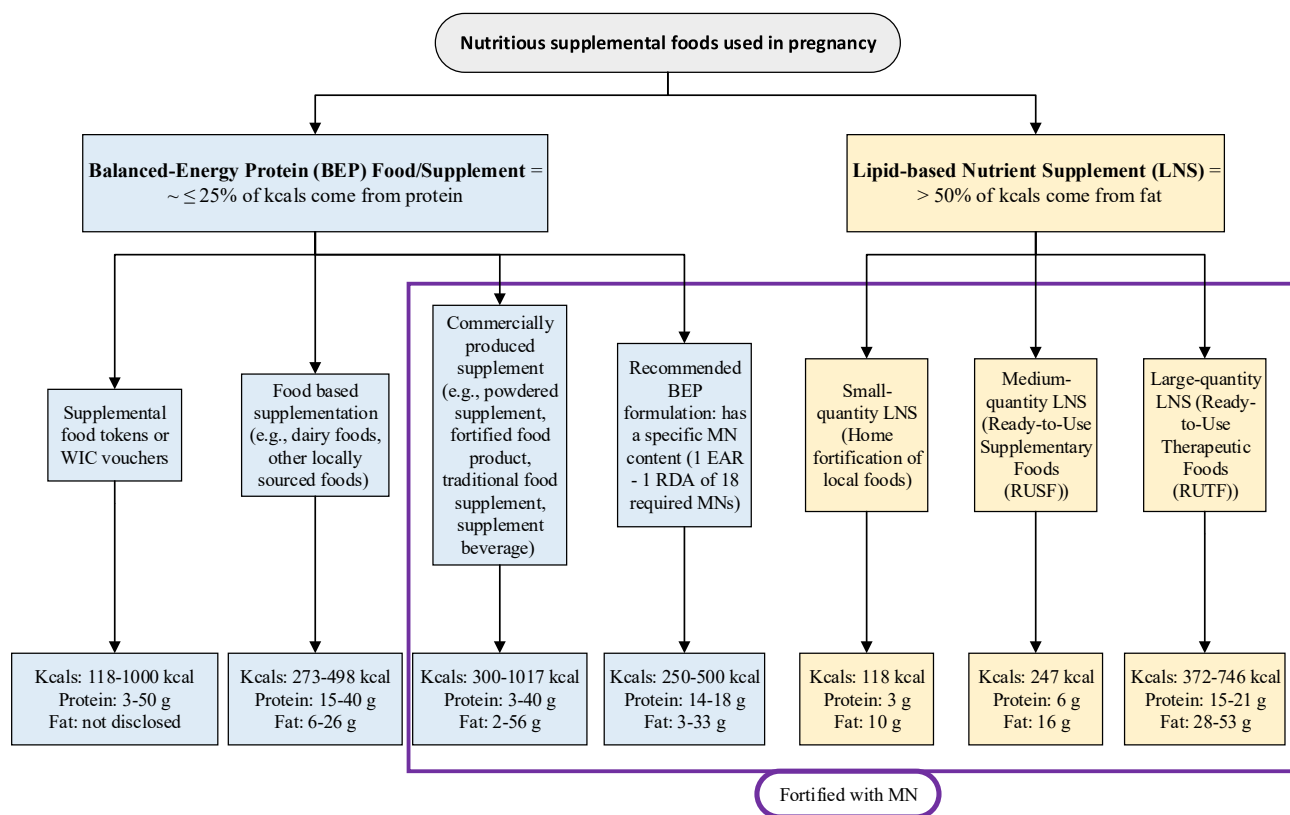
Nutritious supplemental foods used in pregnancy

**Balanced-Energy Protein (BEP) Food/Supplement** = ~ ≤ 25% of kcals come from protein

**Lipid-based Nutrient Supplement (LNS)** = > 50% of kcals come from fat

Supplemental food tokens or WIC vouchers

Food based supplementation (e.g., dairy foods, other locally sourced foods)

Commercially produced supplement (e.g., powdered supplement, fortified food product, traditional food supplement, supplement beverage)

Recommended BEP formulation: has a specific MN content (1 EAR - 1 RDA of 18 required MNs)

Small-quantity LNS (Home fortification of local foods)

Medium-quantity LNS (Ready-to-Use Supplementary Foods (RUSF))

Large-quantity LNS (Ready-to-Use Therapeutic Foods (RUTF))

Kcals: 118-1000 kcal
Protein: 3-50 g
Fat: not disclosed

Kcals: 273-498 kcal
Protein: 15-40 g
Fat: 6-26 g

Kcals: 300-1017 kcal
Protein: 3-40 g
Fat: 2-56 g

Kcals: 250-500 kcal
Protein: 14-18 g
Fat: 3-33 g

Kcals: 118 kcal
Protein: 3 g
Fat: 10 g

Kcals: 247 kcal
Protein: 6 g
Fat: 16 g

Kcals: 372-746 kcal
Protein: 15-21 g
Fat: 28-53 g

Fortified with MN